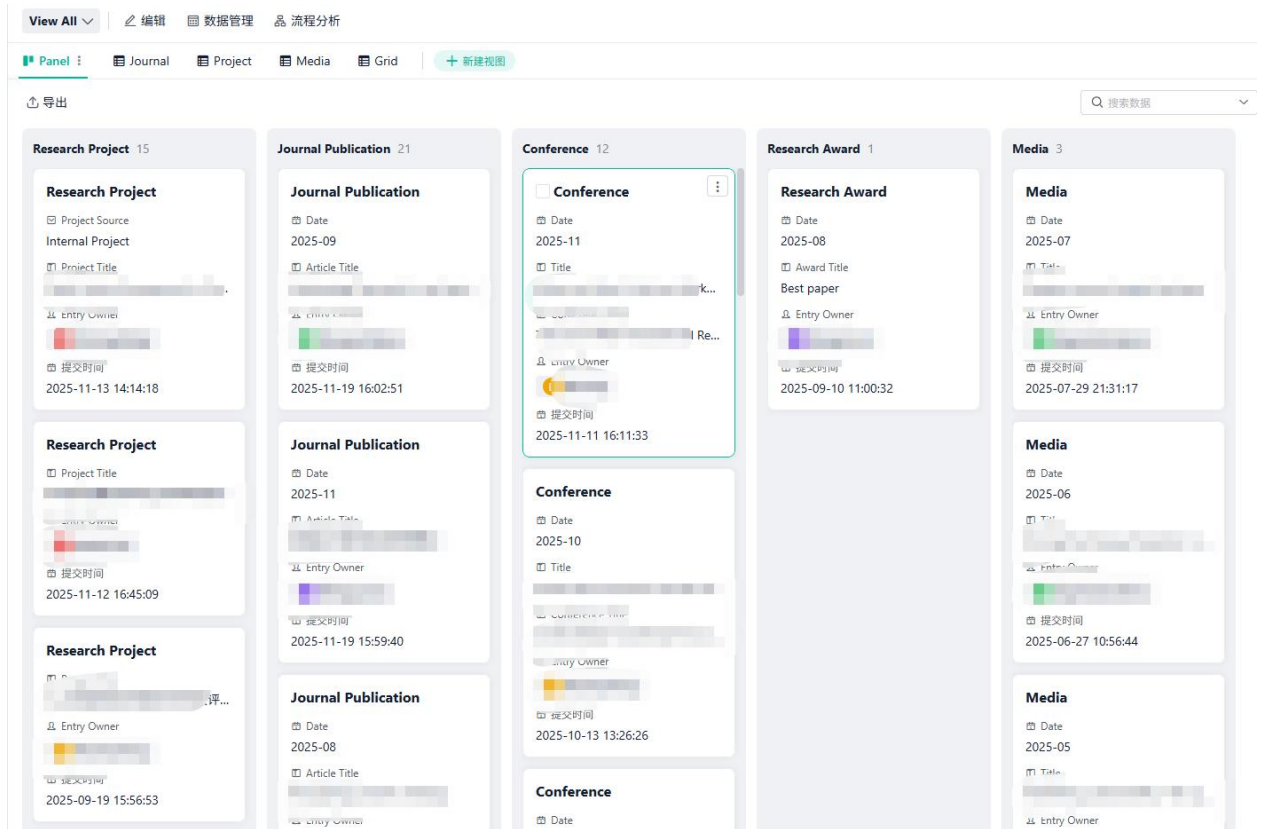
View All 编辑 数据管理 流程分析

Panel Journal Project Media Grid + 新建视图

导出

搜索数据

Research Project 15

Research Project
Project Source
Internal Project
Project Title
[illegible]
Entry Owner
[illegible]
提交时间
2025-11-13 14:14:18

Research Project
Project Title
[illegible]
Entry Owner
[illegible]
提交时间
2025-11-12 16:45:09

Research Project
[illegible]
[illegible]评...
Entry Owner
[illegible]
提交时间
2025-09-19 15:56:53

Journal Publication 21

Journal Publication
Date
2025-09
Article Title
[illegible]
Entry Owner
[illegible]
提交时间
2025-11-19 16:02:51

Journal Publication
Date
2025-11
Article Title
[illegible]
Entry Owner
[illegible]
提交时间
2025-11-19 15:59:40

Journal Publication
Date
2025-08
Article Title
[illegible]
Entry Owner

Conference 12

Conference
Date
2025-11
Title
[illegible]rk...
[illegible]
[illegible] Re...
Entry Owner
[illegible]
提交时间
2025-11-11 16:11:33

Conference
Date
2025-10
Title
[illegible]
Conference Title
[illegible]
Entry Owner
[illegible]
提交时间
2025-10-13 13:26:26

Conference
Date

Research Award 1

Research Award
Date
2025-08
Award Title
Best paper
Entry Owner
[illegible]
提交时间
2025-09-10 11:00:32

Media 3

Media
Date
2025-07
Title
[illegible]
Entry Owner
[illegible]
提交时间
2025-07-29 21:31:17

Media
Date
2025-06
Title
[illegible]
Entry Owner
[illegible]
提交时间
2025-06-27 10:56:44

Media
Date
2025-05
Title
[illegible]
Entry Owner